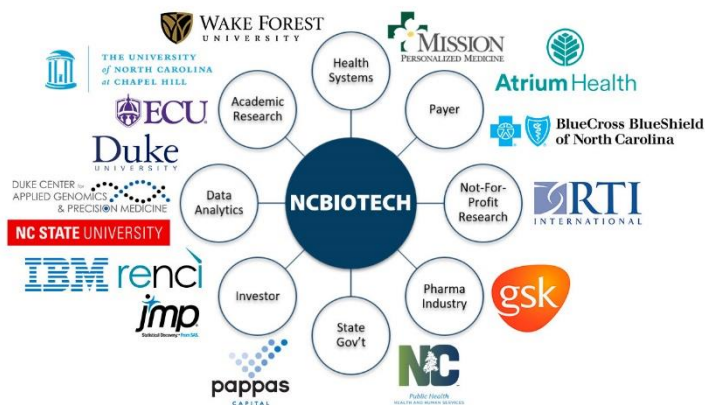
WAKE FOREST
UNIVERSITY

MISSION
PERSONALIZED MEDICINE

Atrium Health

THE UNIVERSITY of NORTH CAROLINA at CHAPEL HILL

ECU

BlueCross BlueShield of North Carolina

Duke
UNIVERSITY

DUKE CENTER for APPLIED GENOMICS & PRECISION MEDICINE

NC STATE UNIVERSITY

RTI
INTERNATIONAL

IBM renci

jmp
Statistical Discovery. From SAS.

gsk

pappas
CAPITAL

NC
Public Health
HEALTH AND HUMAN SERVICES

Health Systems

Payer

Not-For-Profit Research

Pharma Industry

State Gov't

Investor

Data Analytics

Academic Research

NCBIOTECH